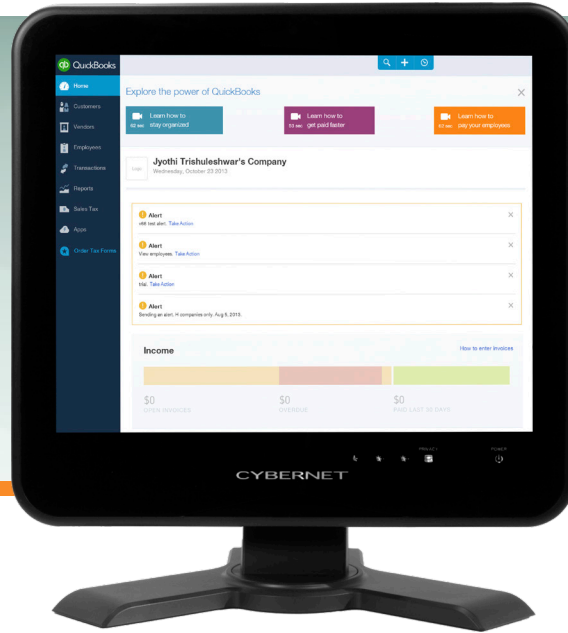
QuickBooks

Home
Customers
Vendors
Employees
Transactions
Reports
Sales Tax
Apps
Order Tax Forms

Explore the power of QuickBooks

Learn how to stay organized
Learn how to get paid faster
Learn how to pay your employees

Jyothi Trishuleshwar's Company
Wednesday, October 23 2013

Alert
n66 test alert. Take Action

Alert
View employees. Take Action

Alert
trial. Take Action

Alert
Sending an alert, H companies only. Aug 5, 2013.

Income
How to enter invoices

$0
OPEN INVOICES

$0
OVERDUE

$0
PAID LAST 30 DAYS

PRIVACY
POWER

CYBERNET